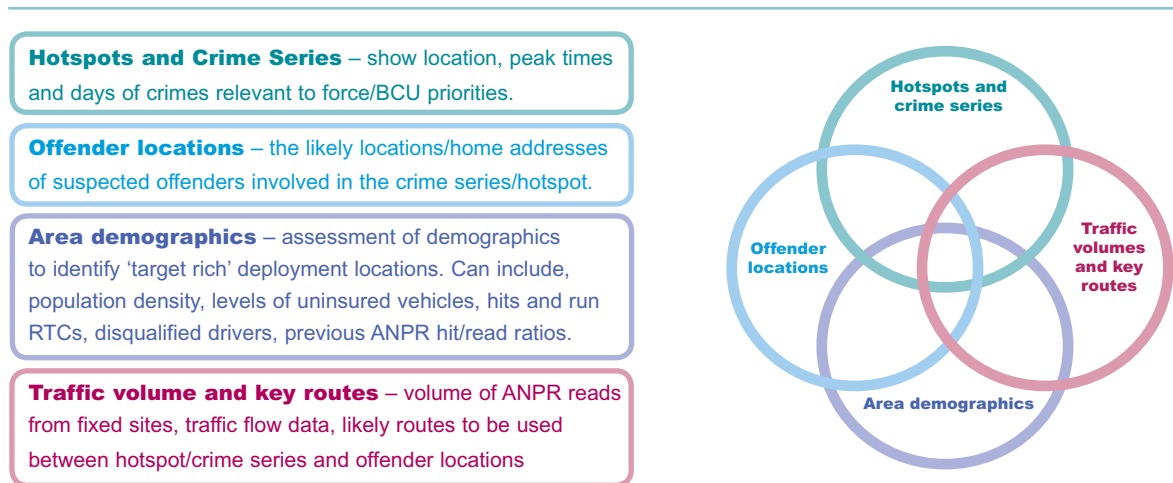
**Hotspots and Crime Series** – show location, peak times and days of crimes relevant to force/BCU priorities.

**Offender locations** – the likely locations/home addresses of suspected offenders involved in the crime series/hotspot.

**Area demographics** – assessment of demographics to identify 'target rich' deployment locations. Can include, population density, levels of uninsured vehicles, hits and run RTCs, disqualified drivers, previous ANPR hit/read ratios.

**Traffic volume and key routes** – volume of ANPR reads from fixed sites, traffic flow data, likely routes to be used between hotspot/crime series and offender locations

Hotspots and crime series

Offender locations

Traffic volumes and key routes

Area demographics